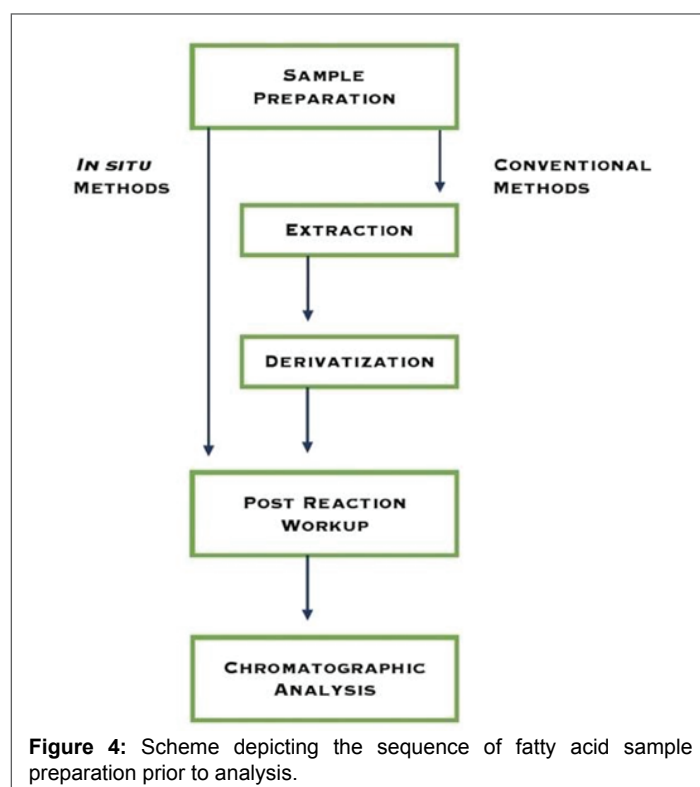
SAMPLE PREPARATION

IN SITU METHODS

CONVENTIONAL METHODS

EXTRACTION

DERIVATIZATION

POST REACTION WORKUP

CHROMATOGRAPHIC ANALYSIS

**Figure 4:** Scheme depicting the sequence of fatty acid sample preparation prior to analysis.